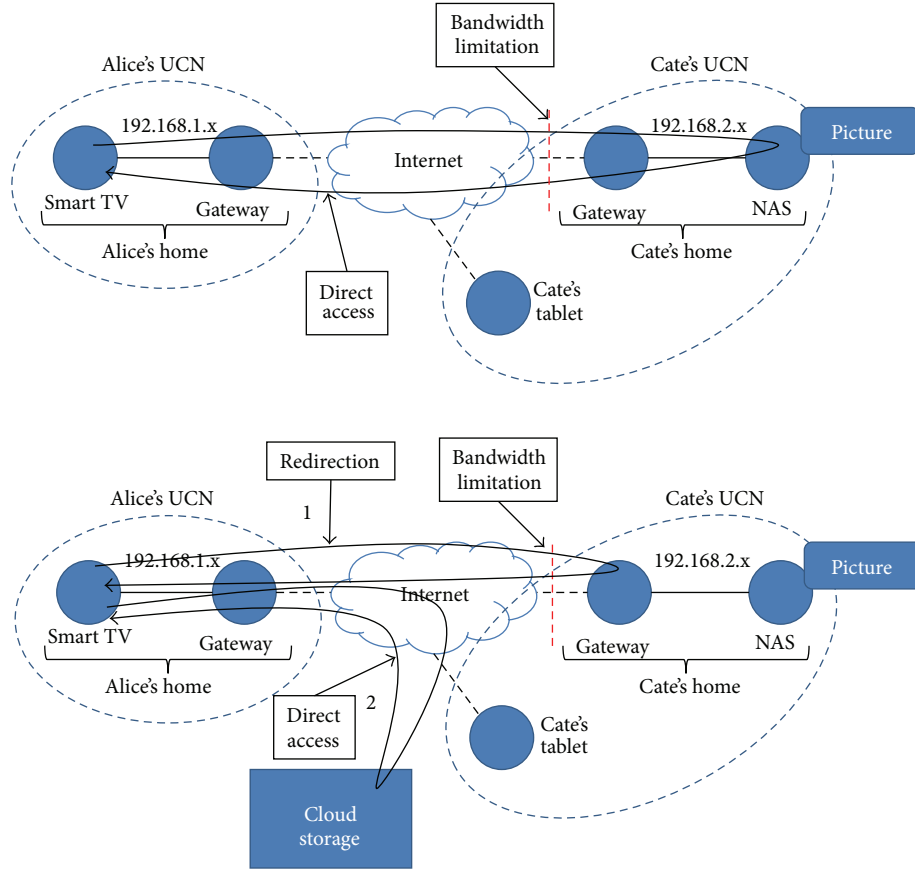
Bandwidth limitation

Alice's UCN

Cate's UCN

192.168.1.x

Internet

192.168.2.x

Picture

Smart TV

Gateway

Gateway

NAS

Alice's home

Cate's home

Direct access

Cate's tablet

Redirection

Bandwidth limitation

Alice's UCN

1

Cate's UCN

192.168.1.x

192.168.2.x

Picture

Internet

Smart TV

Gateway

Gateway

NAS

Alice's home

Cate's home

Direct access

2

Cate's tablet

Cloud storage